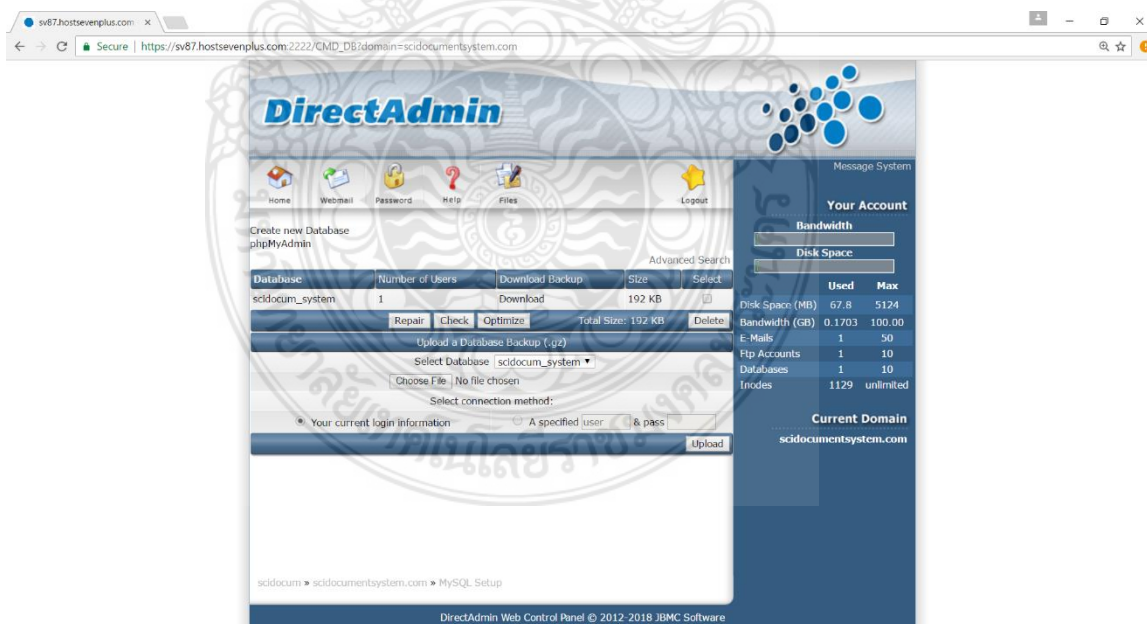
sv87.hostsevenplus.com ×

Secure | https://sv87.hostsevenplus.com:2222/CMD_DB?domain=scidocumentsystem.com

DirectAdmin

Home Webmail Password Help Files Logout

Message System

Your Account

Bandwidth

Disk Space

Create new Database
phpMyAdmin

Advanced Search

| Database | Number of Users | Download Backup | Size | Select |
|---|---|---|---|---|
| scidocum_system | 1 | Download | 192 KB | |

Repair Check Optimize Total Size: 192 KB Delete

Upload a Database Backup (.gz)

Select Database scidocum_system

Choose File No file chosen

Select connection method:

Your current login information A specified user & pass

Upload

| | Used | Max |
|---|---|---|
| Disk Space (MB) | 67.8 | 5124 |
| Bandwidth (GB) | 0.1703 | 100.00 |
| E-Mails | 1 | 50 |
| Ftp Accounts | 1 | 10 |
| Databases | 1 | 10 |
| Inodes | 1129 | unlimited |

Current Domain

scidocumentsystem.com

scidocum » scidocumentsystem.com » MySQL Setup

DirectAdmin Web Control Panel © 2012-2018 JBMC Software